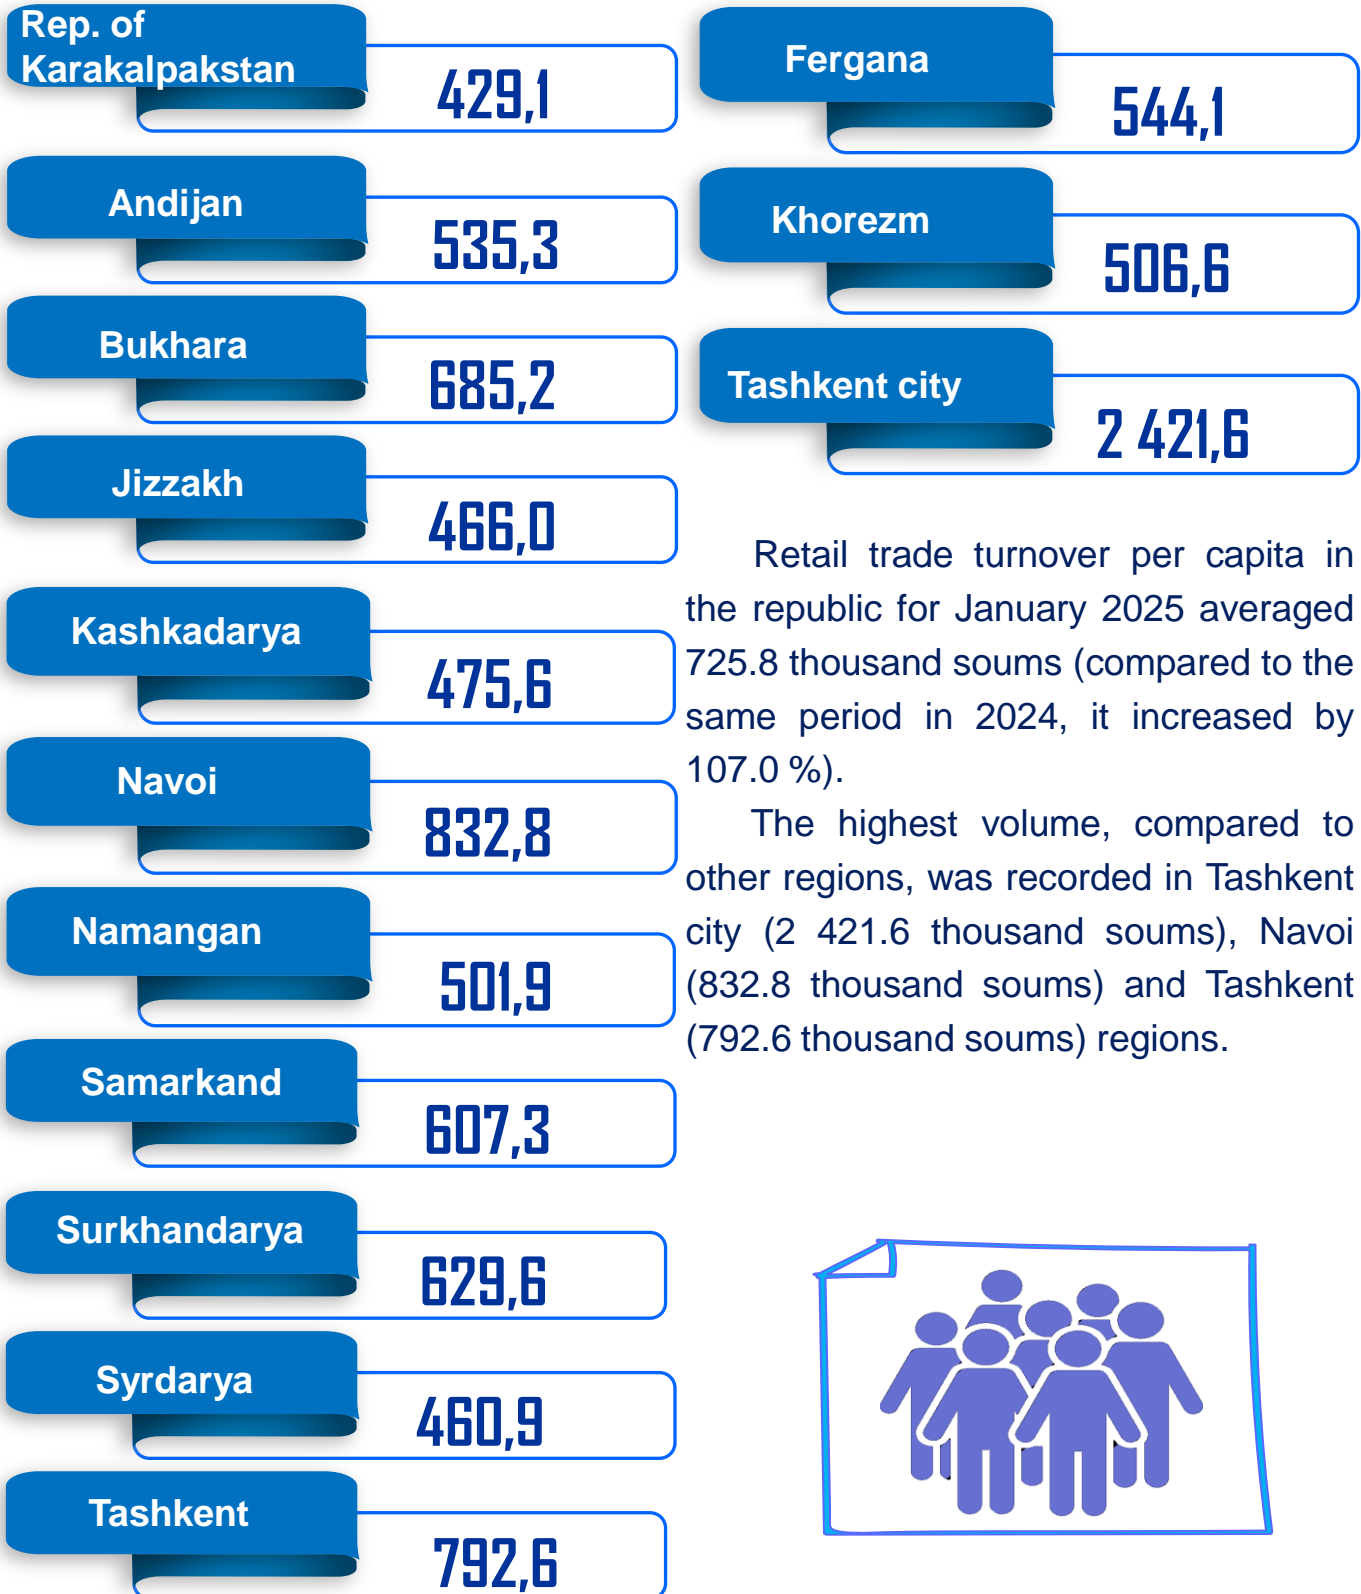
Rep. of Karakalpakstan 429,1

Andijan 535,3

Bukhara 685,2

Jizzakh 466,0

Kashkadarya 475,6

Navoi 832,8

Namangan 501,9

Samarkand 607,3

Surkhandarya 629,6

Syrdarya 460,9

Tashkent 792,6

Fergana 544,1

Khorezm 506,6

Tashkent city 2 421,6

Retail trade turnover per capita in the republic for January 2025 averaged 725.8 thousand soums (compared to the same period in 2024, it increased by 107.0 %).

The highest volume, compared to other regions, was recorded in Tashkent city (2 421.6 thousand soums), Navoi (832.8 thousand soums) and Tashkent (792.6 thousand soums) regions.